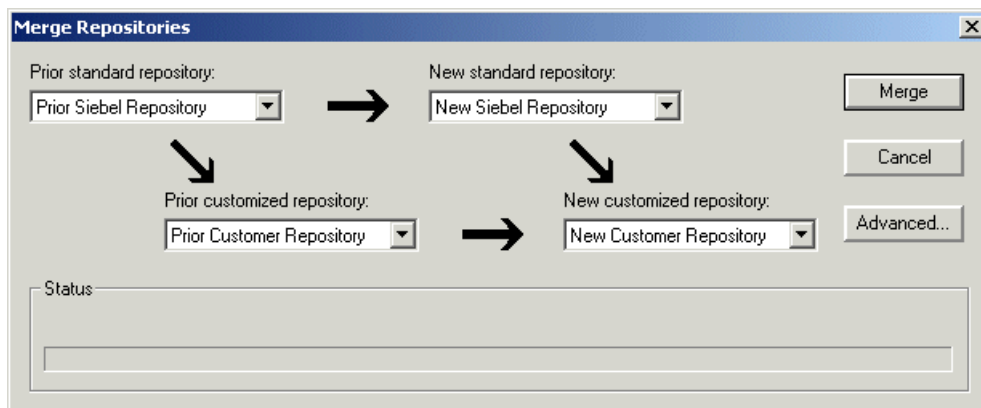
Merge Repositories

Prior standard repository:
Prior Siebel Repository

New standard repository:
New Siebel Repository

Merge

Cancel

Prior customized repository:
Prior Customer Repository

New customized repository:
New Customer Repository

Advanced...

Status